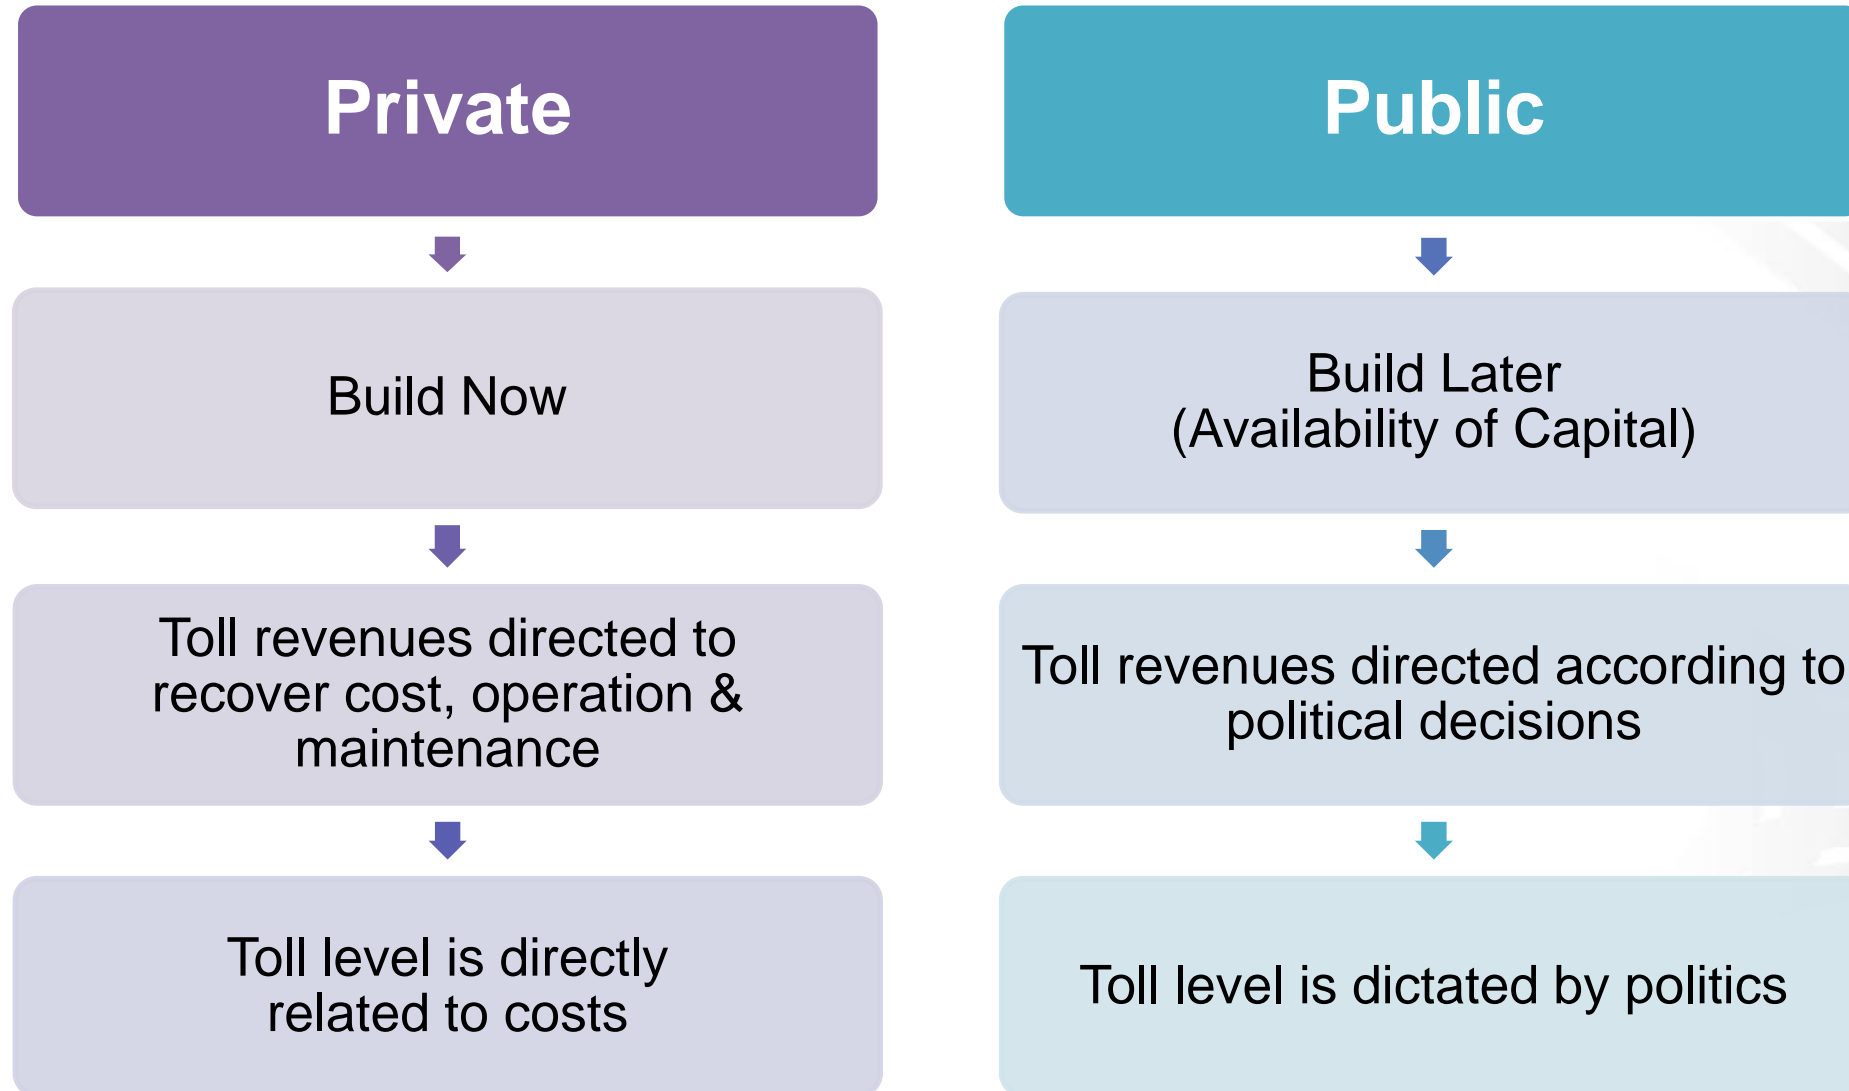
Private

Build Now

Toll revenues directed to recover cost, operation & maintenance

Toll level is directly related to costs

Public

Build Later
(Availability of Capital)

Toll revenues directed according to political decisions

Toll level is dictated by politics